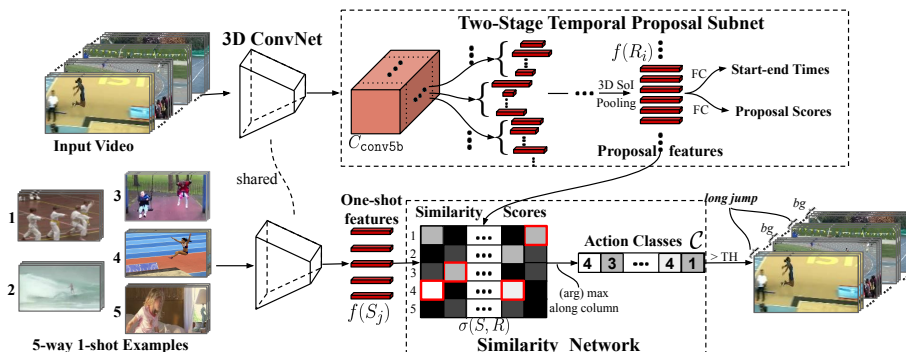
Two-Stage Temporal Proposal Subnet

3D ConvNet

Input Video

$C_{\texttt{conv5b}}$

$f(R_i)$

3D SoI Pooling

FC

Start-end Times

FC

Proposal Scores

Proposal features

shared

1

3

4

2

5

5-way 1-shot Examples

One-shot features

$f(S_j)$

Similarity Scores

1
2
3
4
5

•••
•••
•••
•••
•••

$\sigma(S, R)$

Similarity Network

Action Classes $\mathcal{C}$

| 4 | 3 | ••• | 4 | 1 |
|---|---|---|---|---|

(arg) max along column

> TH

long jump

bg

bg